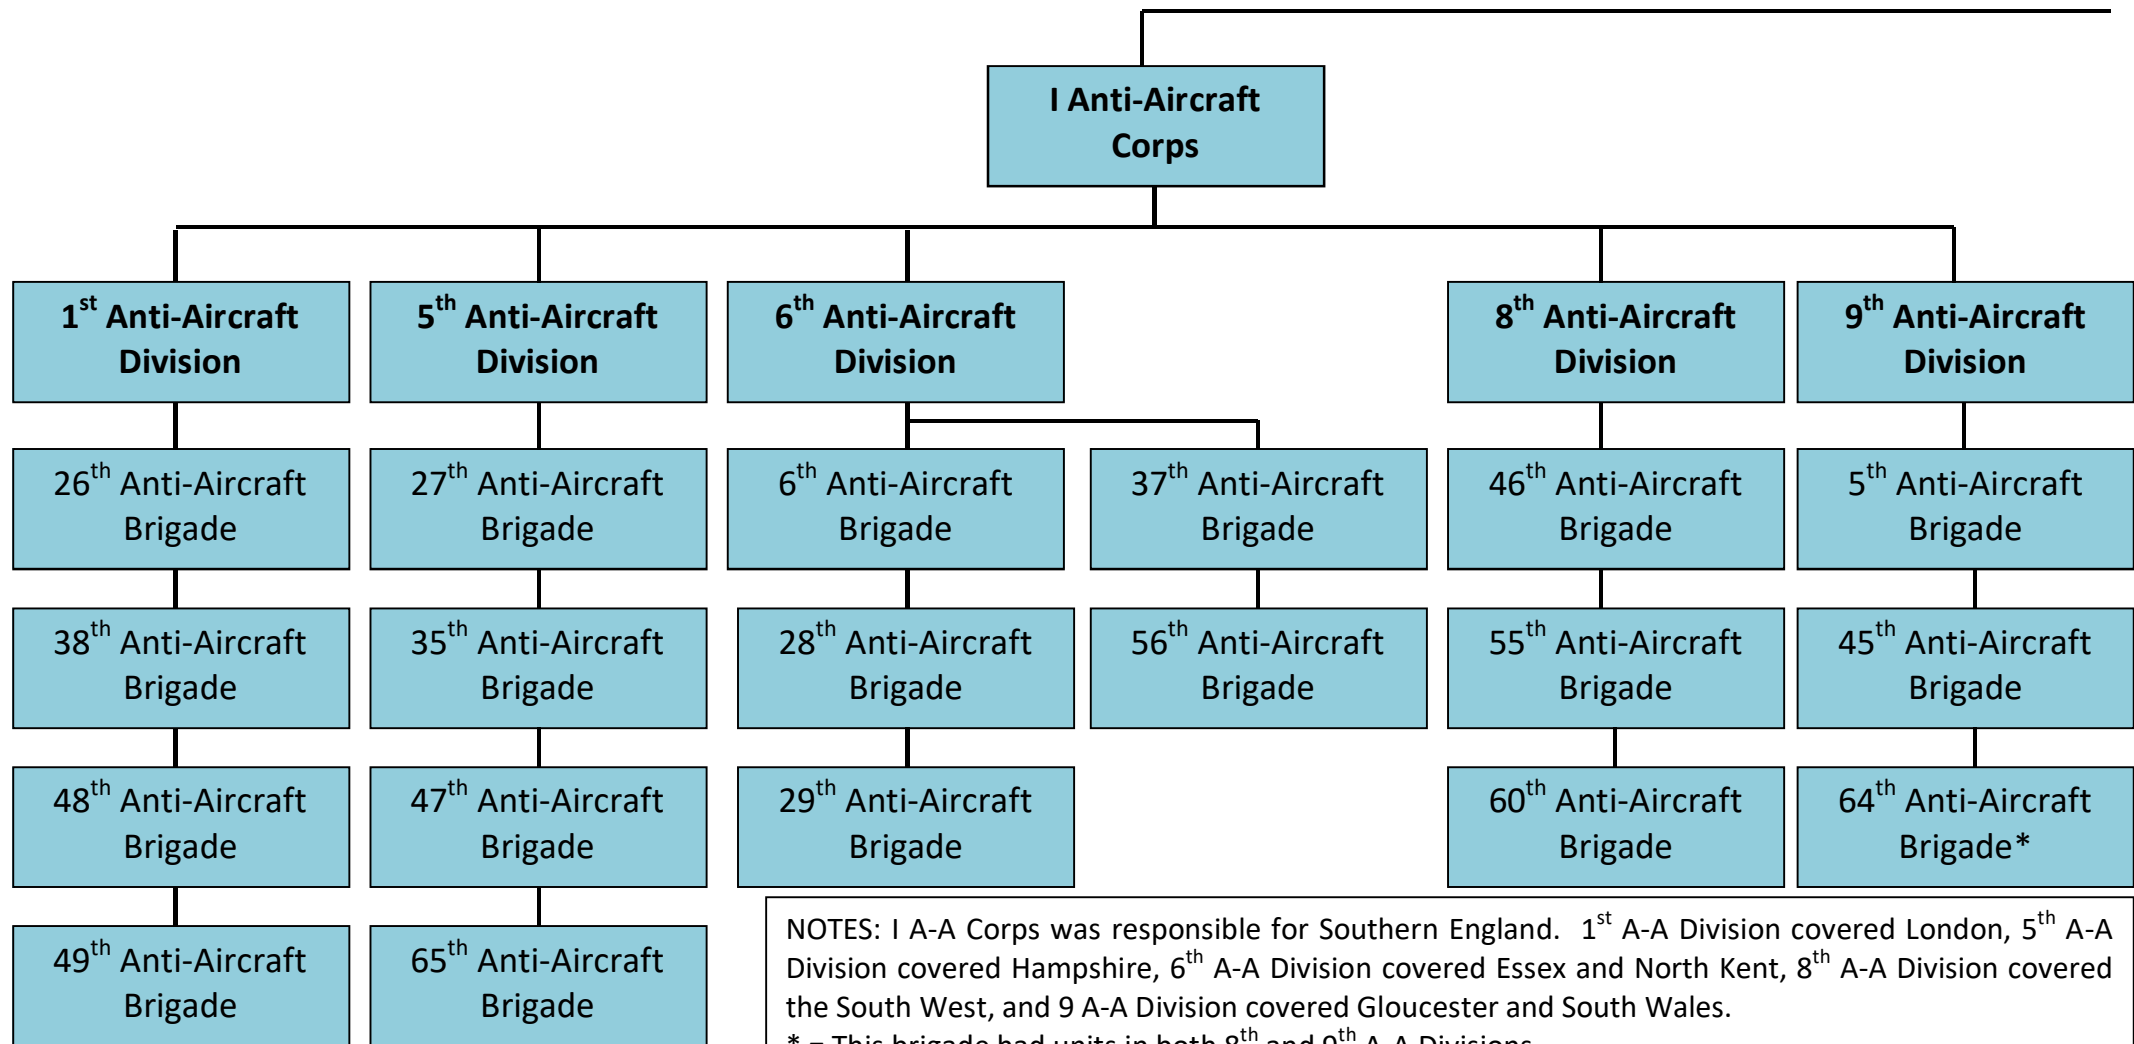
I Anti-Aircraft Corps

1$^{st}$ Anti-Aircraft Division

5$^{th}$ Anti-Aircraft Division

6$^{th}$ Anti-Aircraft Division

8$^{th}$ Anti-Aircraft Division

9$^{th}$ Anti-Aircraft Division

26$^{th}$ Anti-Aircraft Brigade

27$^{th}$ Anti-Aircraft Brigade

6$^{th}$ Anti-Aircraft Brigade

37$^{th}$ Anti-Aircraft Brigade

46$^{th}$ Anti-Aircraft Brigade

5$^{th}$ Anti-Aircraft Brigade

38$^{th}$ Anti-Aircraft Brigade

35$^{th}$ Anti-Aircraft Brigade

28$^{th}$ Anti-Aircraft Brigade

56$^{th}$ Anti-Aircraft Brigade

55$^{th}$ Anti-Aircraft Brigade

45$^{th}$ Anti-Aircraft Brigade

48$^{th}$ Anti-Aircraft Brigade

47$^{th}$ Anti-Aircraft Brigade

29$^{th}$ Anti-Aircraft Brigade

60$^{th}$ Anti-Aircraft Brigade

64$^{th}$ Anti-Aircraft Brigade*

49$^{th}$ Anti-Aircraft Brigade

65$^{th}$ Anti-Aircraft Brigade

NOTES: I A-A Corps was responsible for Southern England. 1$^{st}$ A-A Division covered London, 5$^{th}$ A-A Division covered Hampshire, 6$^{th}$ A-A Division covered Essex and North Kent, 8$^{th}$ A-A Division covered the South West, and 9 A-A Division covered Gloucester and South Wales.
* = This brigade had units in both 8$^{th}$ and 9$^{th}$ A-A Divisions.